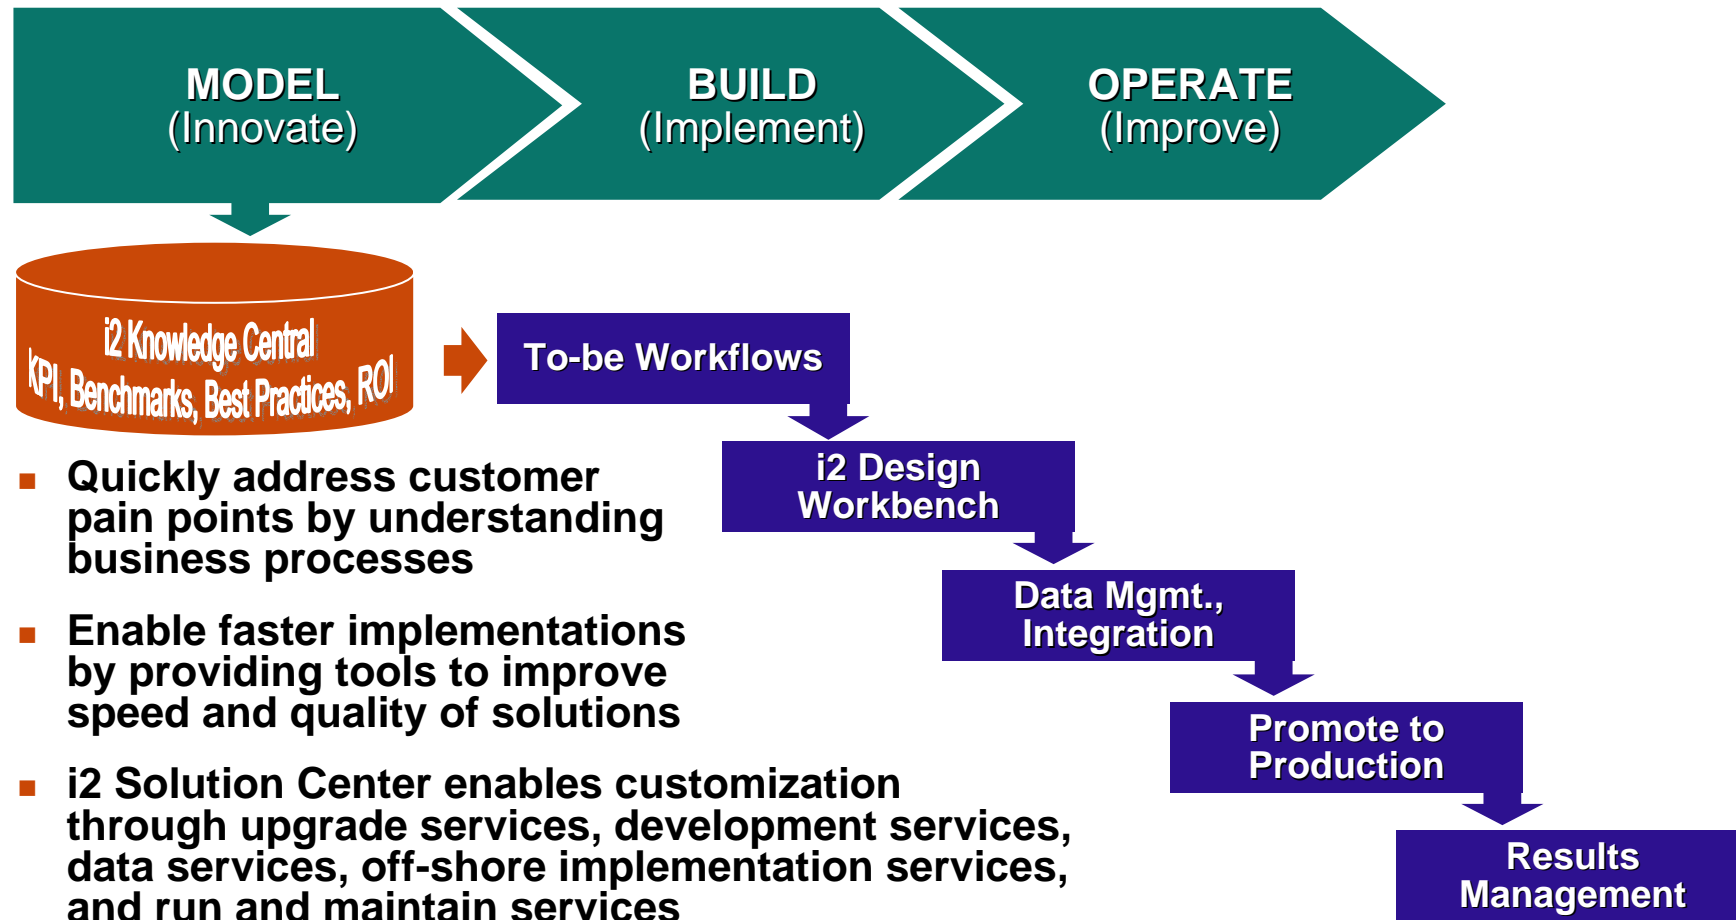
MODEL
(Innovate)

BUILD
(Implement)

OPERATE
(Improve)

i2 Knowledge Central
KPI, Benchmarks, Best Practices, ROI

To-be Workflows

i2 Design Workbench

Data Mgmt., Integration

Promote to Production

Results Management

▪ Quickly address customer pain points by understanding business processes

▪ Enable faster implementations by providing tools to improve speed and quality of solutions

▪ i2 Solution Center enables customization through upgrade services, development services, data services, off-shore implementation services, and run and maintain services